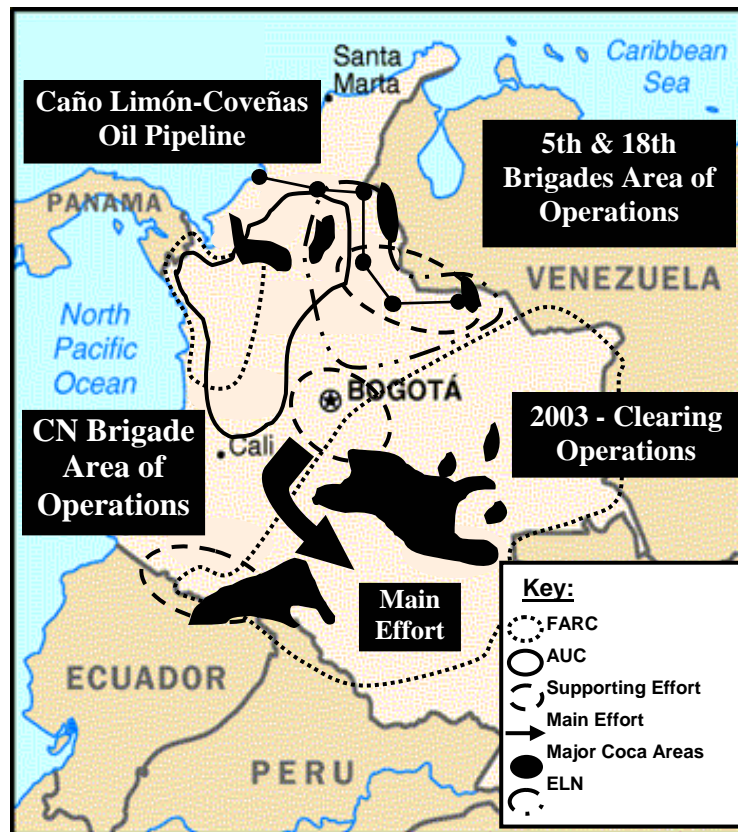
Santa Marta

Caribbean Sea

Caño Limón-Coveñas Oil Pipeline

5th & 18th Brigades Area of Operations

PANAMA

VENEZUELA

North Pacific Ocean

BOGOTÁ

CN Brigade Area of Operations

Cali

2003 - Clearing Operations

Main Effort

ECUADOR

PERU

Key:
FARC
AUC
Supporting Effort
Main Effort
Major Coca Areas
ELN